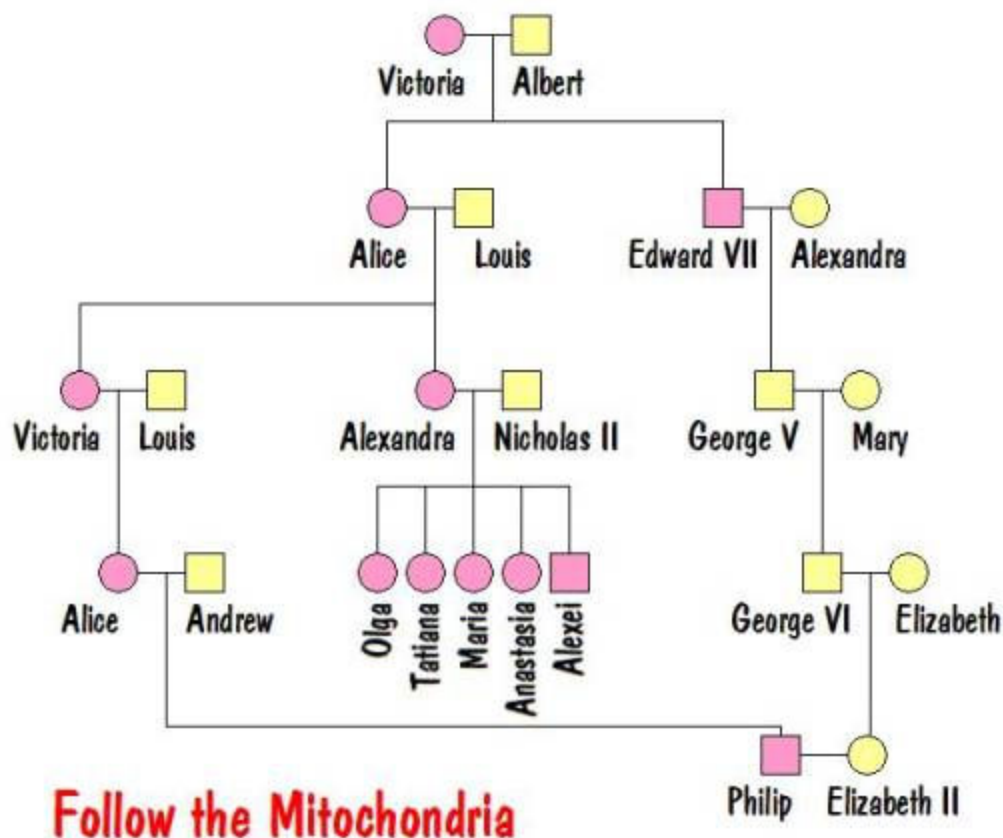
Victoria Albert

Alice Louis

Edward VII Alexandra

Victoria Louis

Alexandra Nicholas II

George V Mary

Olga Tatiana Maria Anastasia Alexei

Alice Andrew

George VI Elizabeth

Philip Elizabeth II

Follow the Mitochondria